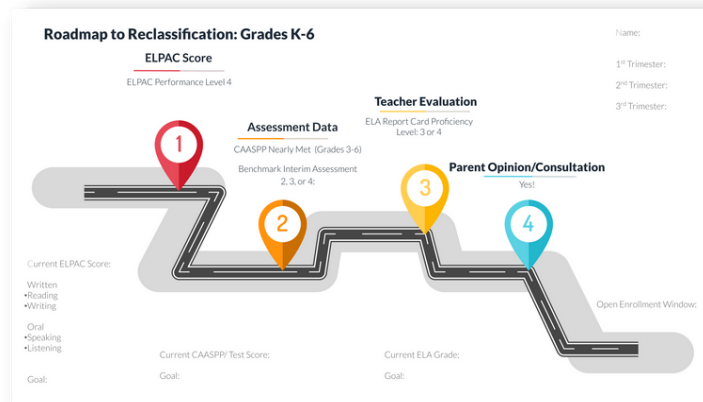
Roadmap to Reclassification: Grades K-6

Name:

1st Trimester:

2nd Trimester:

3rd Trimester:

ELPAC Score

ELPAC Performance Level 4

Teacher Evaluation

ELA Report Card Proficiency Level: 3 or 4

Assessment Data

CAASPP Nearly Met (Grades 3-6)

Benchmark Interim Assessment 2, 3, or 4:

Parent Opinion/Consultation

Yes!

1

2

3

4

Current ELPAC Score:

Written
•Reading
•Writing

Oral
•Speaking
•Listening

Goal:

Current CAASPP/ Test Score:

Goal:

Current ELA Grade:

Goal:

Open Enrollment Window: